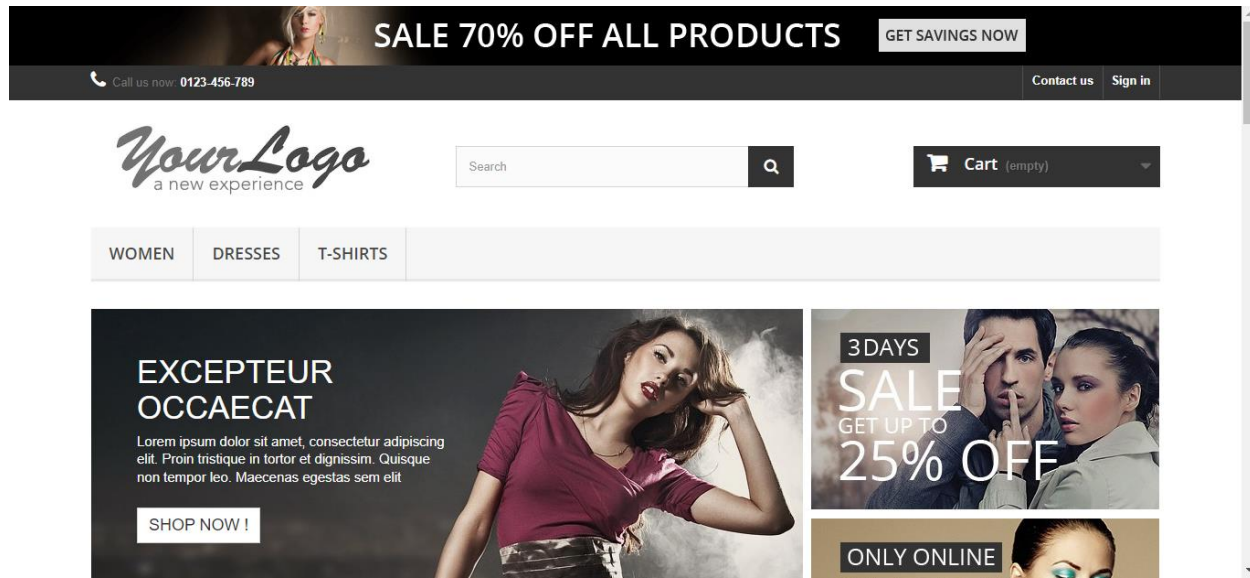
SALE 70% OFF ALL PRODUCTS GET SAVINGS NOW

Call us now: 0123-456-789

Contact us Sign in

YourLogo
a new experience

Search

Cart (empty)

WOMEN DRESSES T-SHIRTS

EXCEPTEUR OCCAECAT

Lorem ipsum dolor sit amet, consectetur adipiscing elit. Proin tristique in tortor et dignissim. Quisque non tempor leo. Maecenas egestas sem elit

SHOP NOW !

3 DAYS
SALE
GET UP TO
25% OFF

ONLY ONLINE